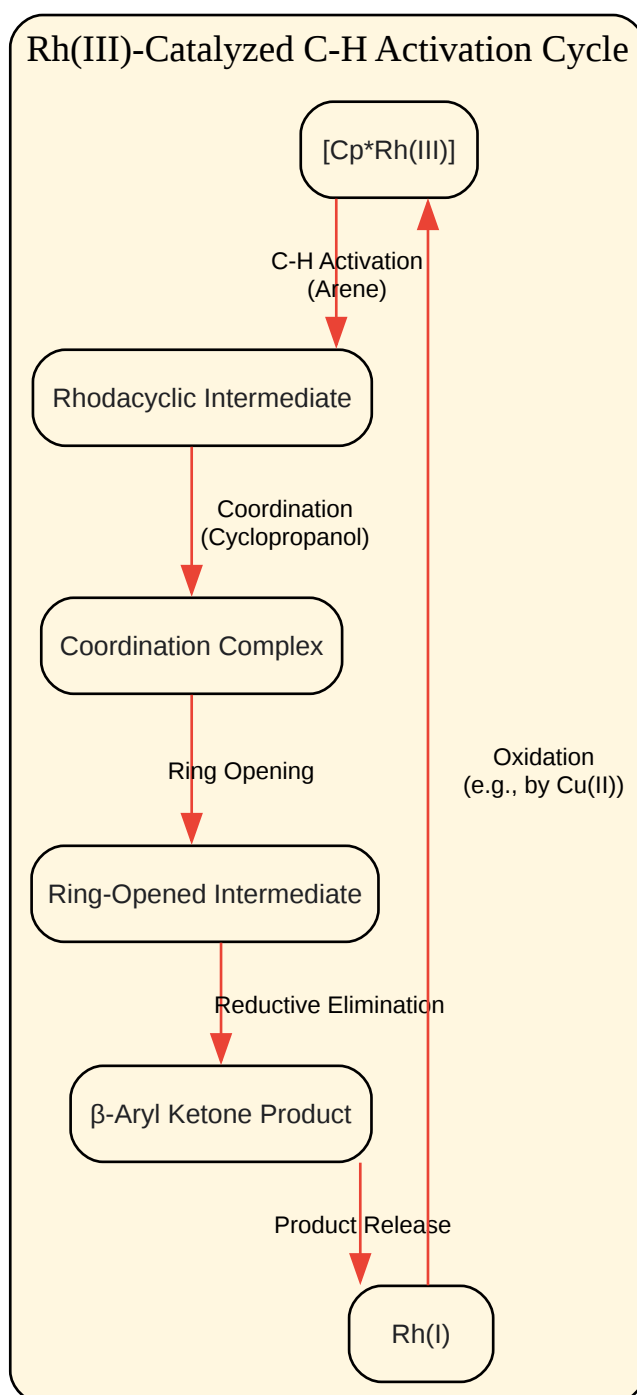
Rh(III)-Catalyzed C-H Activation Cycle

[Cp*Rh(III)]

C-H Activation
(Arene)

Rhodacyclic Intermediate

Coordination
(Cyclopropanol)

Coordination Complex

Ring Opening

Oxidation
(e.g., by Cu(II))

Ring-Opened Intermediate

Reductive Elimination

β-Aryl Ketone Product

Product Release

Rh(I)